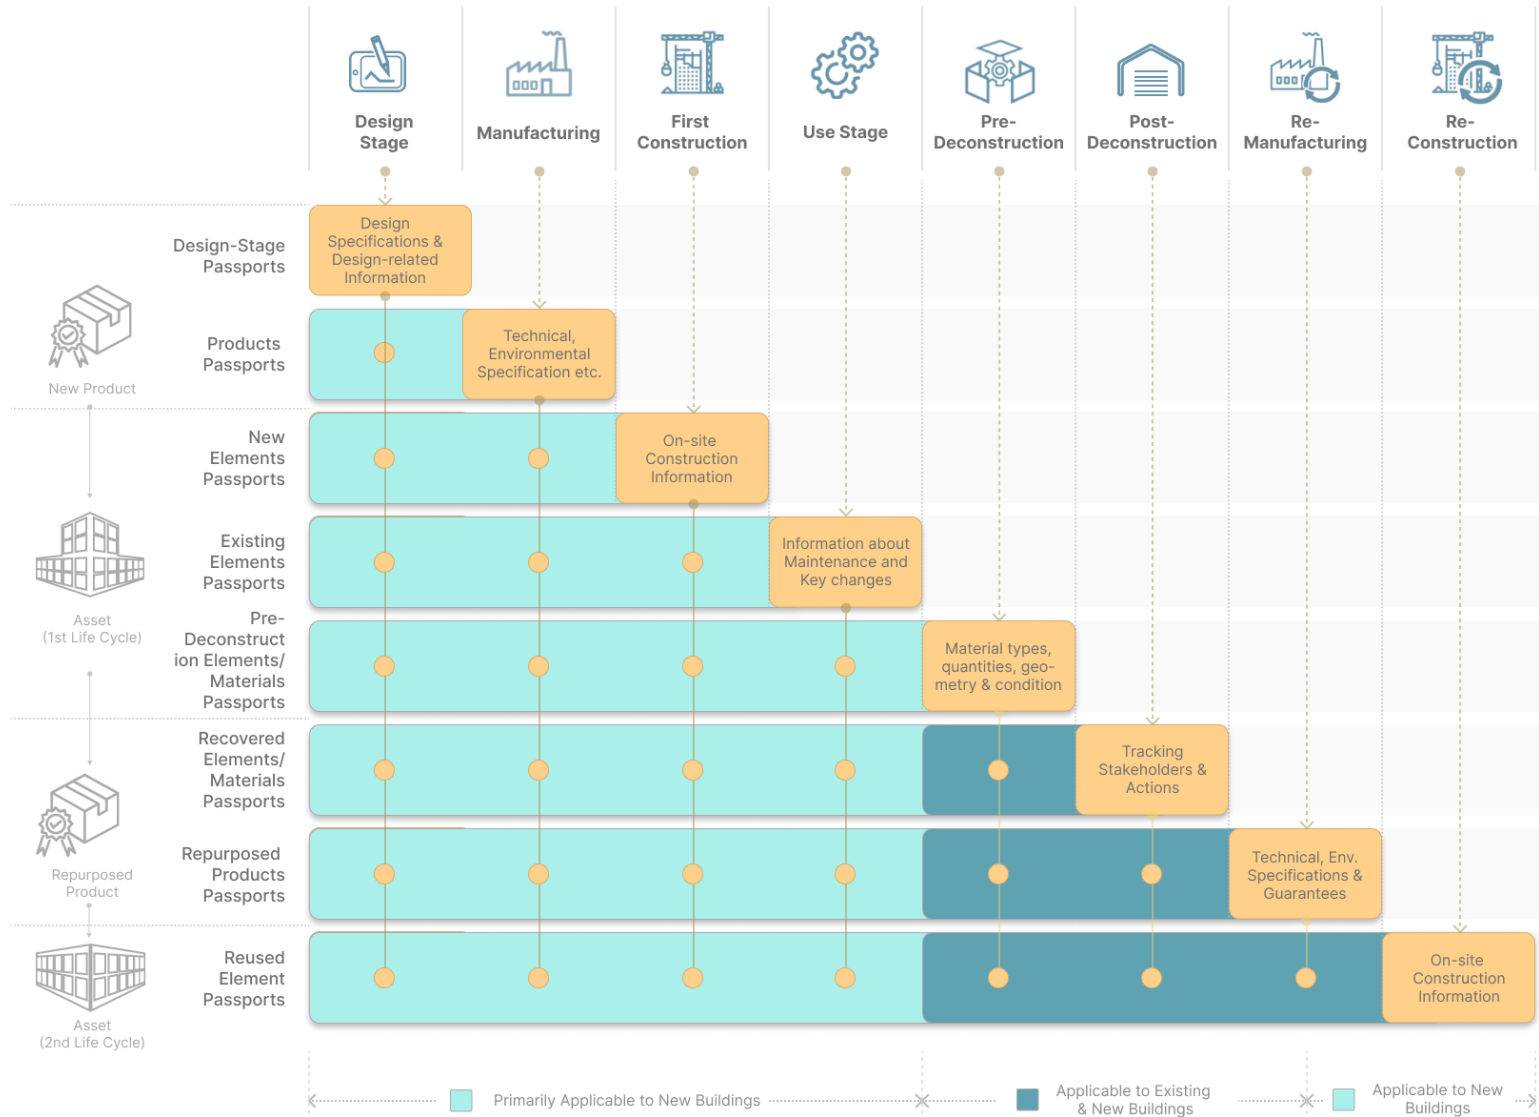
Design Stage

Manufacturing

First Construction

Use Stage

Pre-Deconstruction

Post-Deconstruction

Re-Manufacturing

Re-Construction

New Product

Asset (1st Life Cycle)

Repurposed Product

Asset (2nd Life Cycle)

Design-Stage Passports

Design Specifications & Design-related Information

Products Passports

Technical, Environmental Specification etc.

New Elements Passports

On-site Construction Information

Existing Elements Passports

Information about Maintenance and Key changes

Pre-Deconstruction Elements/ Materials Passports

Material types, quantities, geometry & condition

Recovered Elements/ Materials Passports

Tracking Stakeholders & Actions

Repurposed Products Passports

Technical, Env. Specifications & Guarantees

Reused Element Passports

On-site Construction Information

Primarily Applicable to New Buildings

Applicable to Existing & New Buildings

Applicable to New Buildings